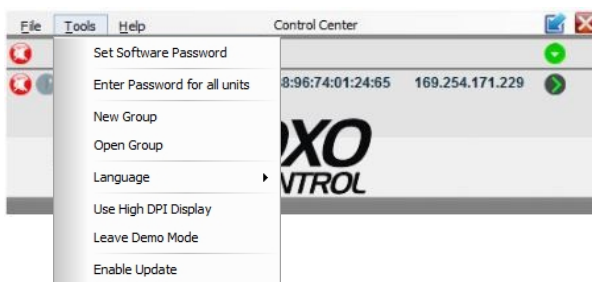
File Tools Help

Control Center

Set Software Password

Enter Password for all units

New Group

Open Group

Language

Use High DPI Display

Leave Demo Mode

Enable Update

8:96:74:01:24:65

169.254.171.229

XO

NTROL